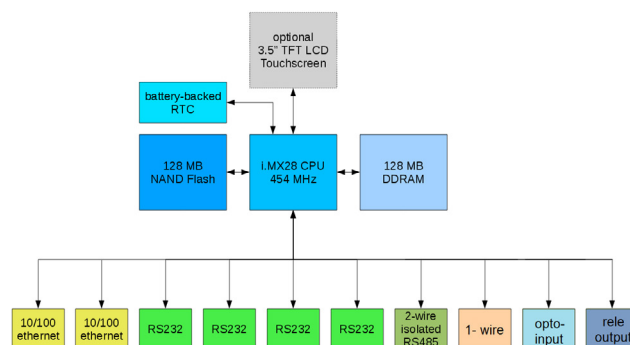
optional
3.5" TFT LCD
Touchscreen

battery-backed
RTC

128 MB
NAND Flash

i.MX28 CPU
454 MHz

128 MB
DDRAM

10/100
ethernet

10/100
ethernet

RS232

RS232

RS232

RS232

2-wire
isolated
RS485

1- wire

opto-
input

rele
output